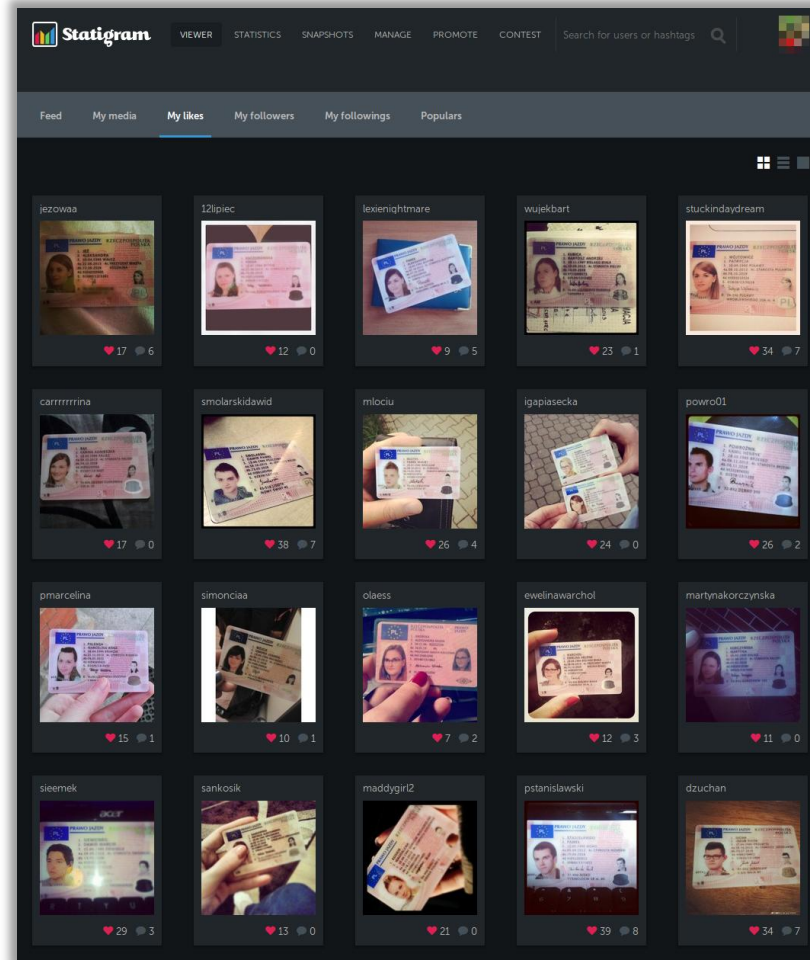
Statigram VIEWER STATISTICS SNAPSHOTS MANAGE PROMOTE CONTEST Search for users or hashtags

Feed My media My likes My followers My followings Populars

jezowaa
17 6

12lipiec
12 0

lexienightmare
9 5

wujekbart
23 1

stuckindaydream
34 7

carrrrrrrina
17 0

smolarskidawid
38 7

mlociu
26 4

igapiasecka
24 0

powro01
26 2

pmarcelina
15 1

simonciaa
10 1

olaess
7 2

ewelinawarchol
12 3

martynakorczynska
11 0

sieemek
29 3

sankosik
13 0

maddygirl2
21 0

pstanislawski
39 8

dzuchan
34 7